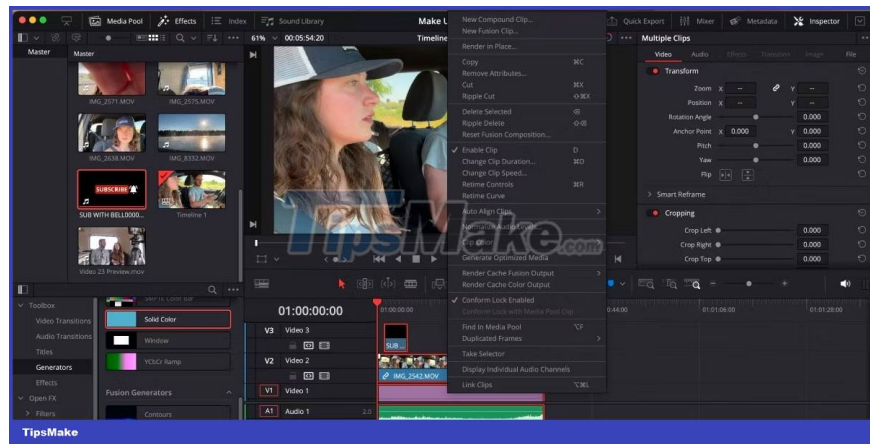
Media Pool Effects Index Sound Library Make U Quick Export Mixer Metadata Inspector

Master Master 61% 00:05:54:20 Timeline Multiple Clips

IMG_2571.MOV IMG_2575.MOV IMG_2638.MOV IMG_8332.MOV SUB WITH BELL0000... Timeline 1 Video 23 Preview.mov

New Compound Clip...
New Fusion Clip...
Render in Place...
Copy ⌘C
Remove Attributes...
Cut ⌘X
Ripple Cut ⇧⌘X
Delete Selected ⌫
Ripple Delete ⇧⌫
Reset Fusion Composition...
✓ Enable Clip D
Change Clip Duration... ⌘D
Change Clip Speed...
Retime Controls ⌘R
Retime Curve
Auto Align Clips
Normalize Audio Levels...
Clip Color
Generate Optimized Media
Render Cache Fusion Output
Render Cache Color Output
✓ Conform Lock Enabled
Conform Lock with Media Pool Clip
Find In Media Pool ⌥F
Duplicated Frames
Take Selector
Display Individual Audio Channels
Link Clips ⌥⌘L

Video Audio Effects Transition Image File
Transform
Zoom X -- Y --
Position X -- Y --
Rotation Angle 0.000
Anchor Point X 0.000 Y 0.000
Pitch 0.000
Yaw 0.000
Flip
Smart Reframe
Cropping
Crop Left 0.000
Crop Right 0.000
Crop Top 0.000

Toolbox
Video Transitions
Audio Transitions
Titles
Generators
Effects
Open FX
Filters
SMPTE Color Bar
Solid Color
Window
YCbCr Ramp
Fusion Generators
Contours

01:00:00:00
V3 Video 3
V2 Video 2
V1 Video 1
A1 Audio 1 2.0
SUB
IMG_2542.MOV
01:00:00:00 01:01:06:00 01:01:28:00 44:00

TipsMake.com
TipsMake